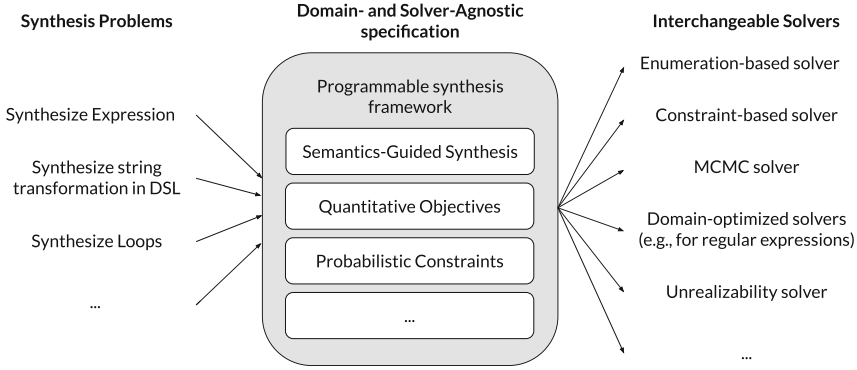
Synthesis Problems

Domain- and Solver-Agnostic specification

Interchangeable Solvers

Synthesize Expression

Synthesize string transformation in DSL

Synthesize Loops

...

Programmable synthesis framework

Semantics-Guided Synthesis

Quantitative Objectives

Probabilistic Constraints

...

Enumeration-based solver

Constraint-based solver

MCMC solver

Domain-optimized solvers (e.g., for regular expressions)

Unrealizability solver

...